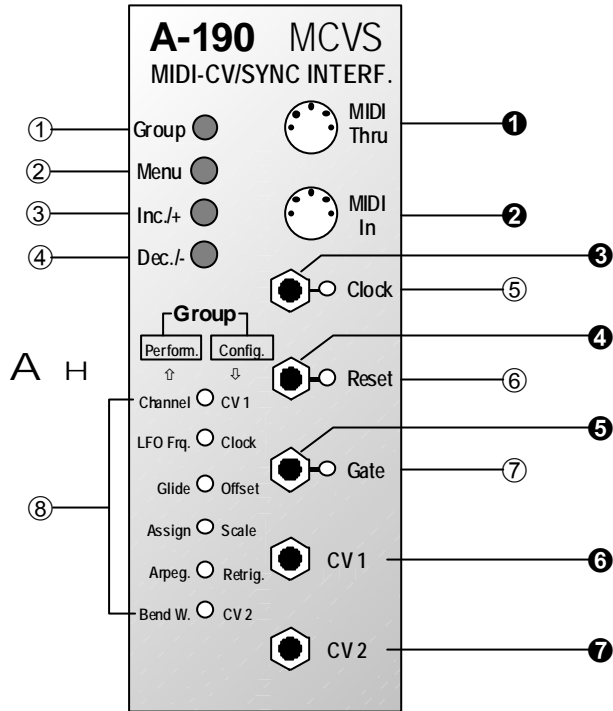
A-190 MCVS
MIDI-CV/SYNC INTERF.

① Group
② Menu
③ Inc./+
④ Dec./-

MIDI Thru ❶
MIDI In ❷
❸ Clock ⑤
Group
Perform. Config.
⇧ ⇩
A H
❹ Reset ⑥
Channel CV 1
LFO Frq. Clock
❺ Gate ⑦
Glide Offset
⑧
Assign Scale
Arpeg. Retrig.
CV 1 ❻
Bend W. CV 2
CV 2 ❼